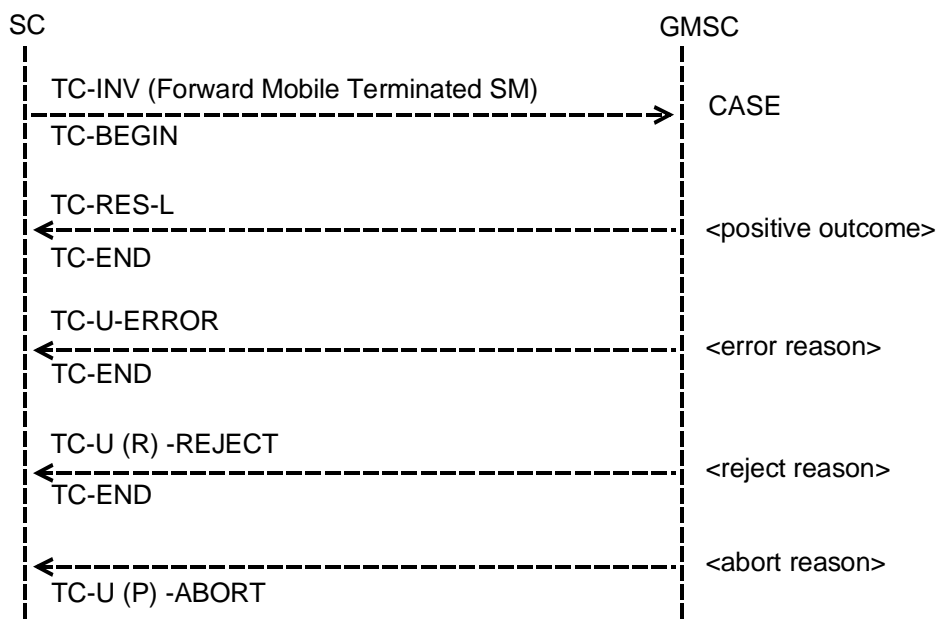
SC

GMSC

TC-INV (Forward Mobile Terminated SM)

CASE

TC-BEGIN

TC-RES-L

<positive outcome>

TC-END

TC-U-ERROR

<error reason>

TC-END

TC-U (R) -REJECT

<reject reason>

TC-END

<abort reason>

TC-U (P) -ABORT